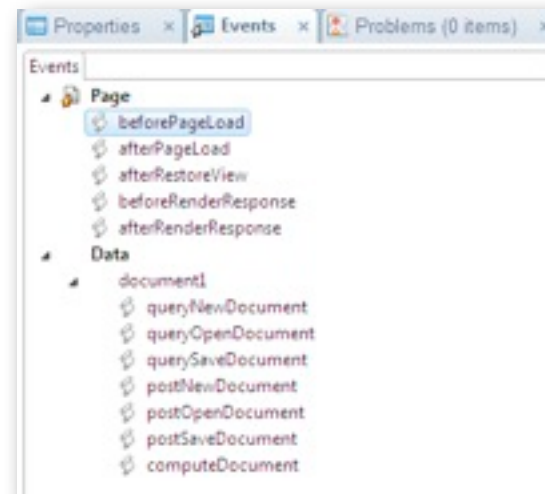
Properties × Events × Problems (0 items) ×

Events

Page
beforePageLoad
afterPageLoad
afterRestoreView
beforeRenderResponse
afterRenderResponse
Data
document1
queryNewDocument
queryOpenDocument
querySaveDocument
postNewDocument
postOpenDocument
postSaveDocument
computeDocument